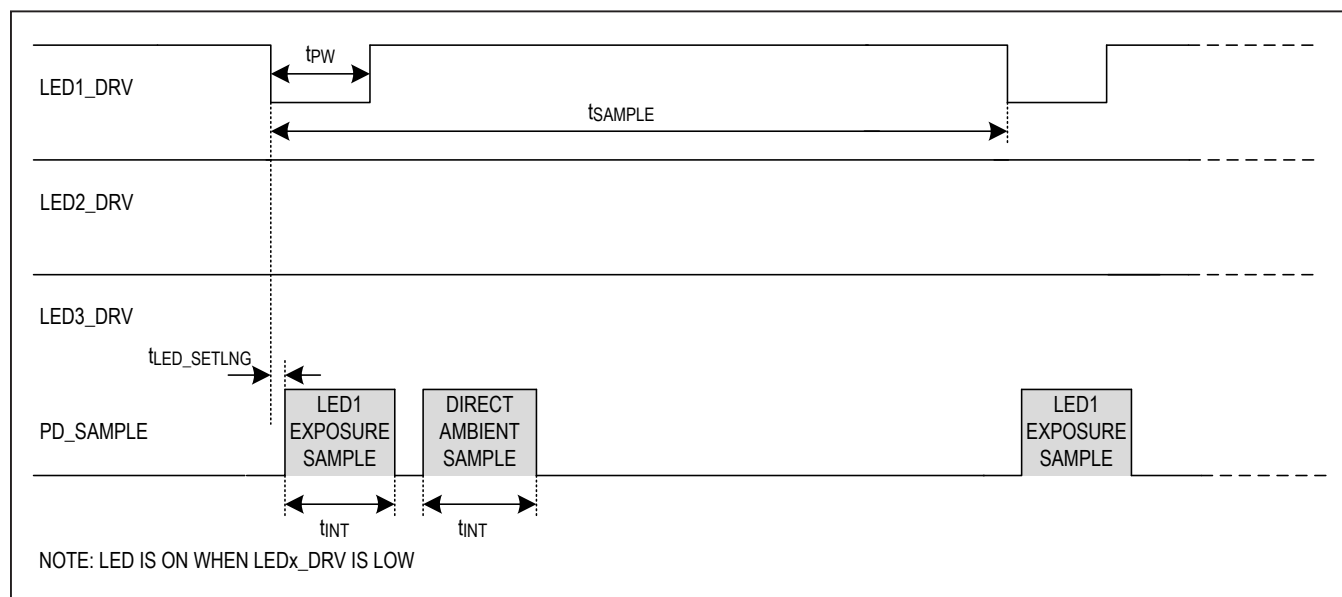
$t_{PW}$

LED1_DRV

$t_{SAMPLE}$

LED2_DRV

LED3_DRV

$t_{LED\_SETLNG}$

PD_SAMPLE

LED1 EXPOSURE SAMPLE

DIRECT AMBIENT SAMPLE

LED1 EXPOSURE SAMPLE

$t_{INT}$

$t_{INT}$

NOTE: LED IS ON WHEN LEDx_DRV IS LOW